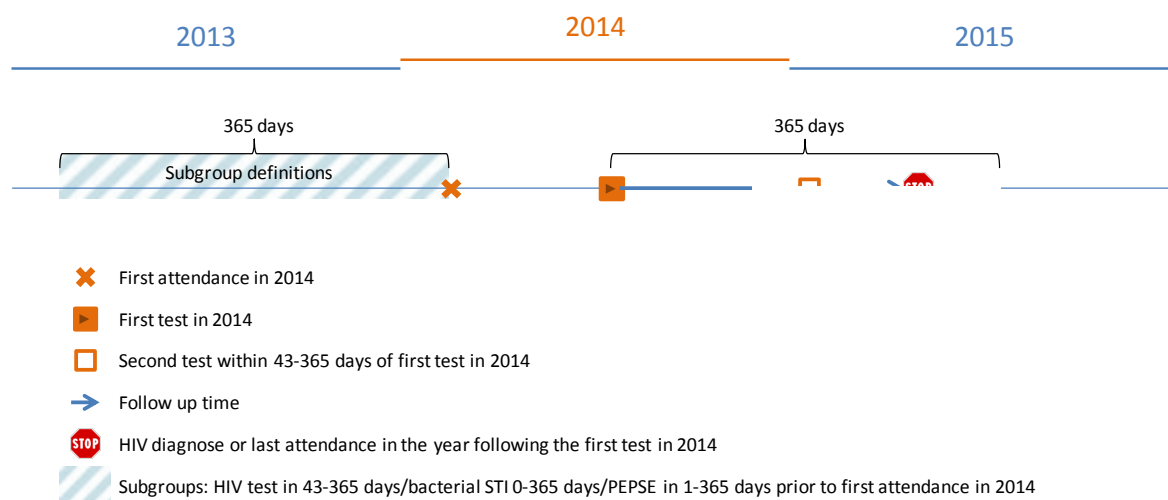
2013

2014

2015

365 days

365 days

Subgroup definitions

STOP

First attendance in 2014

First test in 2014

Second test within 43-365 days of first test in 2014

Follow up time

STOP

HIV diagnose or last attendance in the year following the first test in 2014

Subgroups: HIV test in 43-365 days/bacterial STI 0-365 days/PEPSE in 1-365 days prior to first attendance in 2014